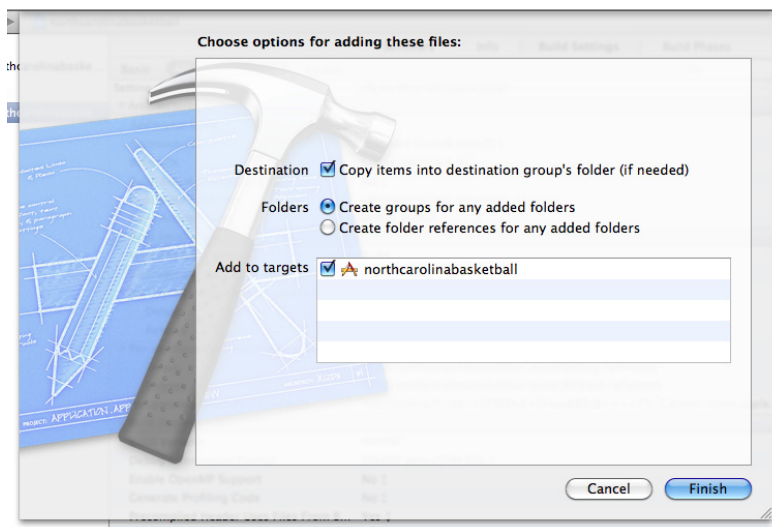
Choose options for adding these files:

Destination Copy items into destination group's folder (if needed)

Folders Create groups for any added folders

Create folder references for any added folders

Add to targets northcarolinabasketball

Cancel Finish